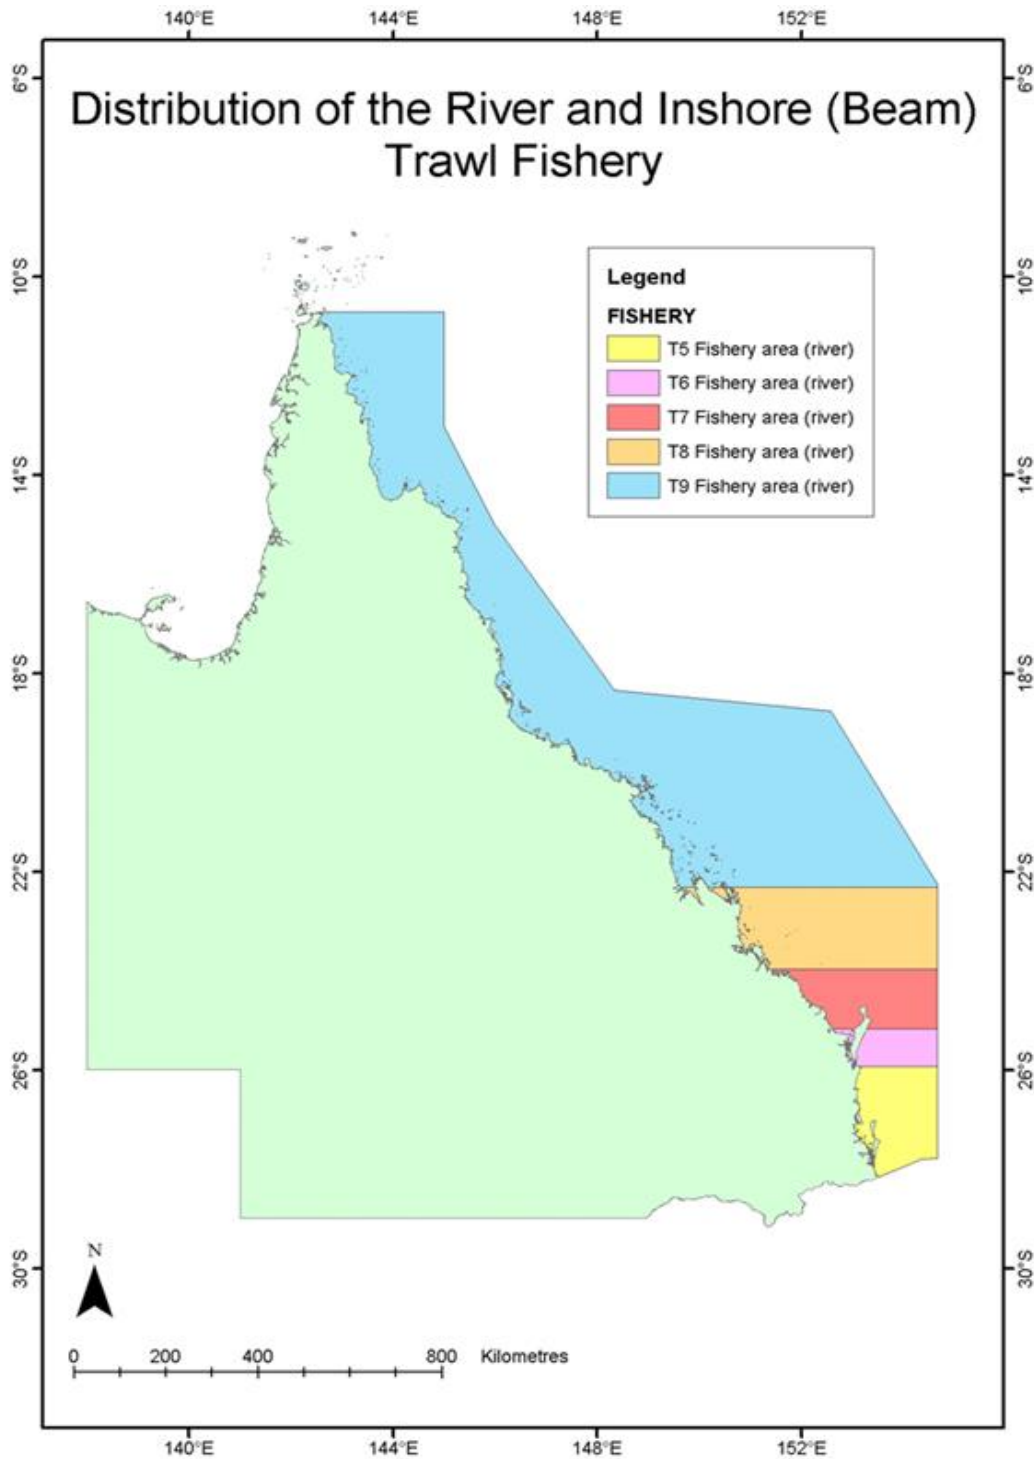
140°E 144°E 148°E 152°E

6°S 6°S

Distribution of the River and Inshore (Beam) Trawl Fishery

10°S 10°S

Legend

FISHERY

T5 Fishery area (river)

T6 Fishery area (river)

T7 Fishery area (river)

T8 Fishery area (river)

T9 Fishery area (river)

14°S 14°S

18°S 18°S

22°S 22°S

26°S 26°S

30°S 30°S

N

0 200 400 800 Kilometres

140°E 144°E 148°E 152°E